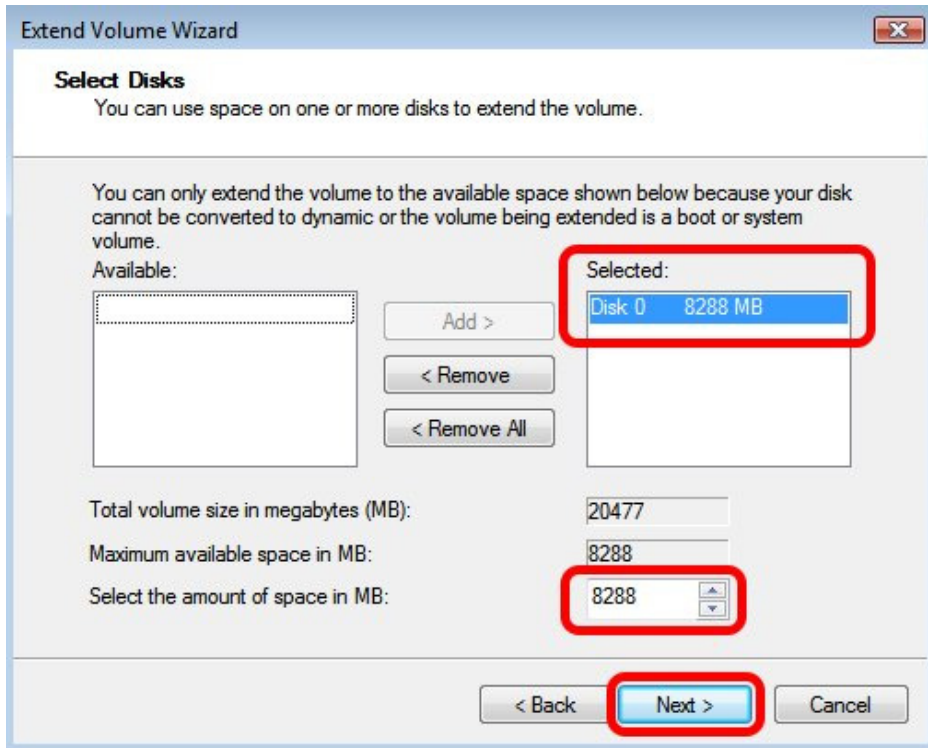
Extend Volume Wizard

Select Disks
You can use space on one or more disks to extend the volume.

You can only extend the volume to the available space shown below because your disk cannot be converted to dynamic or the volume being extended is a boot or system volume.

Available:

Selected:

Disk 0 8288 MB

Add >

< Remove

< Remove All

Total volume size in megabytes (MB): 20477

Maximum available space in MB: 8288

Select the amount of space in MB: 8288

< Back

Next >

Cancel